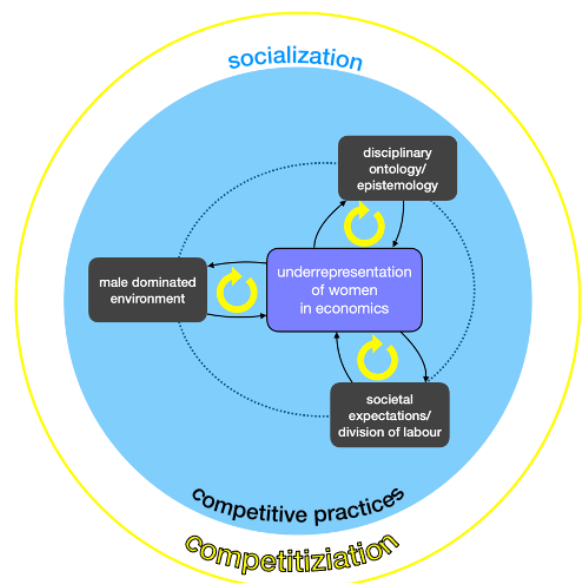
socialization

disciplinary ontology/ epistemology

male dominated environment

underrepresentation of women in economics

societal expectations/ division of labour

competitive practices

competitiziation